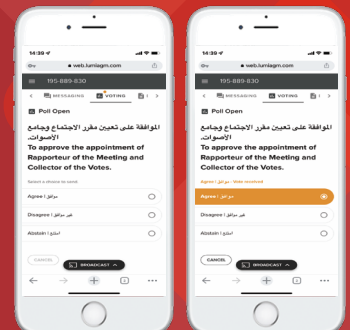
14:39
web.lumiagm.com
195-889-830
MESSAGING
VOTING
Poll Open
الموافقة على تعيين مقرر الاجتماع وجامع الأصوات.
To approve the appointment of Rapporteur of the Meeting and Collector of the Votes.
Select a choice to send.
Agree | موافق
Disagree | غير موافق
Abstain | امتناع
CANCEL
BROADCAST

14:39
web.lumiagm.com
195-889-830
MESSAGING
VOTING
Poll Open
الموافقة على تعيين مقرر الاجتماع وجامع الأصوات.
To approve the appointment of Rapporteur of the Meeting and Collector of the Votes.
Agree | موافق - Vote received
Agree | موافق
Disagree | غير موافق
Abstain | امتناع
CANCEL
BROADCAST